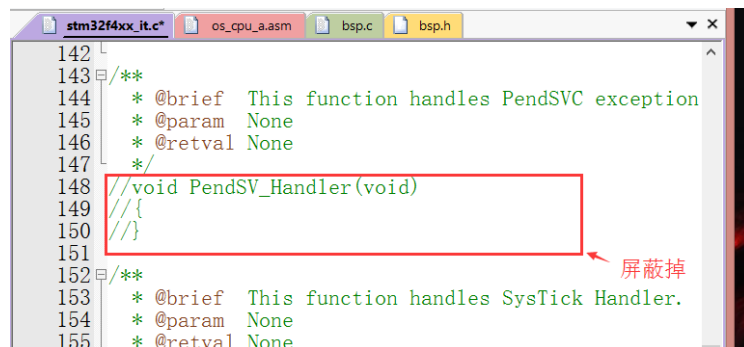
stm32f4xx_it.c* os_cpu_a.asm bsp.c bsp.h

142
143 /**
144 * @brief This function handles PendSVC exception
145 * @param None
146 * @retval None
147 */
148 //void PendSV_Handler(void)
149 //{
150 //}
151
152 /**
153 * @brief This function handles SysTick Handler.
154 * @param None
155 * @retval None

屏蔽掉